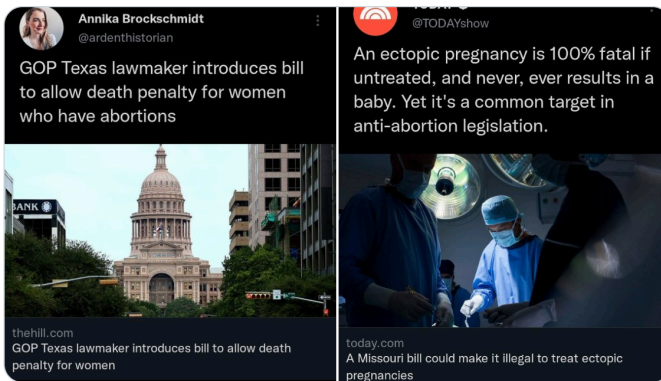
Annika Brockschmidt
@ardenthistorian

GOP Texas lawmaker introduces bill to allow death penalty for women who have abortions

BANK

thehill.com
GOP Texas lawmaker introduces bill to allow death penalty for women

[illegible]
@TODAYshow

An ectopic pregnancy is 100% fatal if untreated, and never, ever results in a baby. Yet it's a common target in anti-abortion legislation.

today.com
A Missouri bill could make it illegal to treat ectopic pregnancies